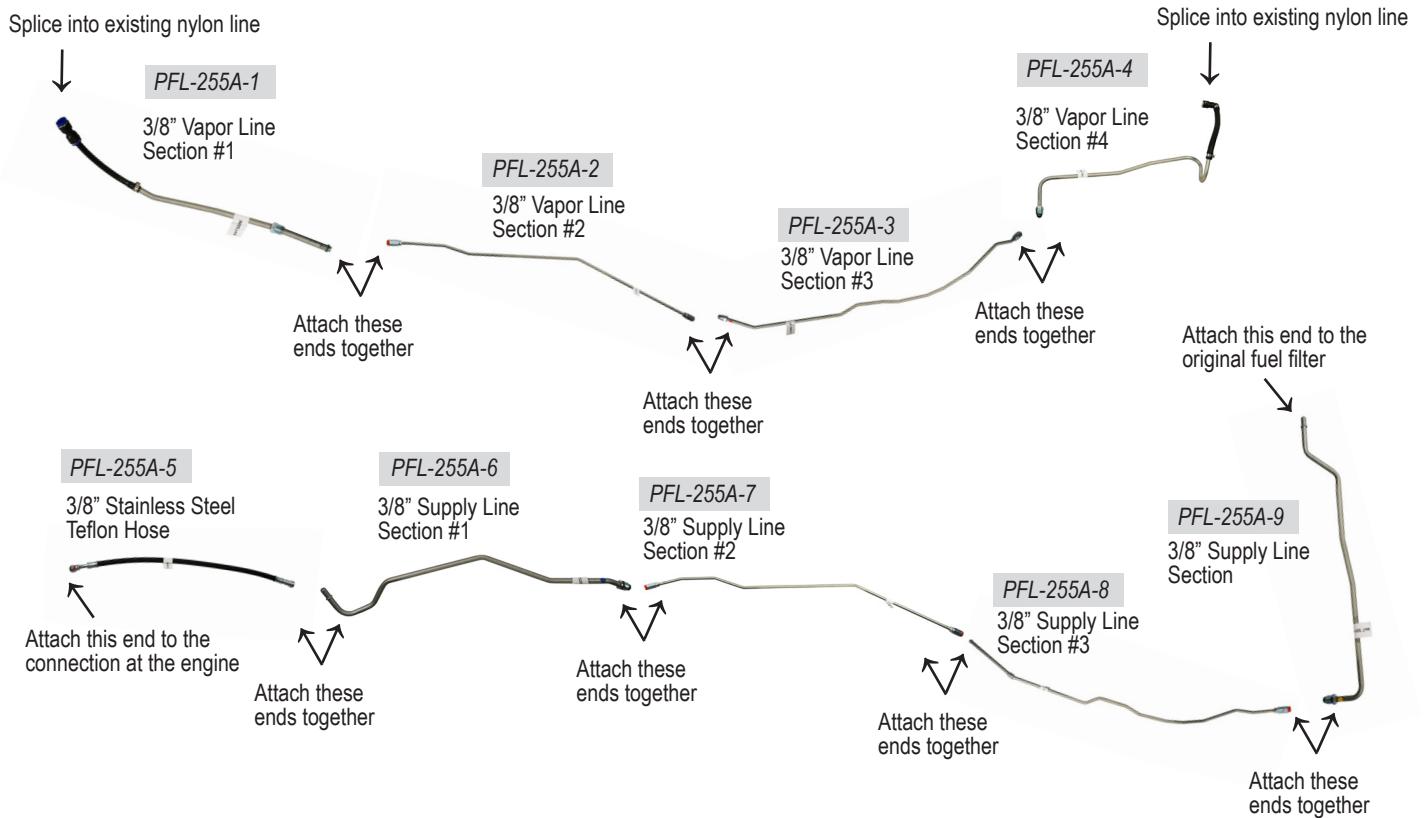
Splice into existing nylon line

PFL-255A-1

3/8" Vapor Line Section #1

PFL-255A-2

3/8" Vapor Line Section #2

PFL-255A-3

3/8" Vapor Line Section #3

PFL-255A-4

3/8" Vapor Line Section #4

Splice into existing nylon line

Attach these ends together

Attach these ends together

Attach these ends together

Attach this end to the original fuel filter

PFL-255A-5

3/8" Stainless Steel Teflon Hose

PFL-255A-6

3/8" Supply Line Section #1

PFL-255A-7

3/8" Supply Line Section #2

PFL-255A-9

3/8" Supply Line Section

PFL-255A-8

3/8" Supply Line Section #3

Attach this end to the connection at the engine

Attach these ends together

Attach these ends together

Attach these ends together

Attach these ends together